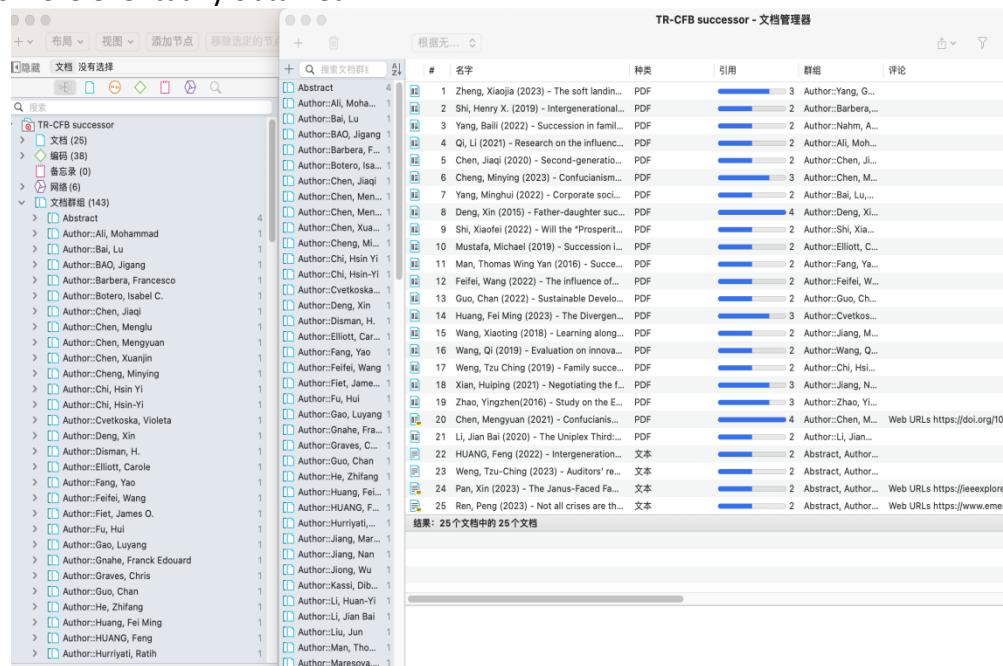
布局 视图 添加节点 移除选定的节

隐藏 文档 没有选择

搜索

TR-CFB successor
文档 (25)
编码 (38)
备忘录 (0)
网络 (6)
文档群组 (143)
Abstract 4
Author::Ali, Mohammad 1
Author::Bai, Lu 1
Author::BAO, Jigang 1
Author::Barbera, Francesco 1
Author::Botero, Isabel C. 1
Author::Chen, Jiaqi 1
Author::Chen, Menglu 1
Author::Chen, Mengyuan 1
Author::Chen, Xuanjin 1
Author::Cheng, Minying 1
Author::Chi, Hsin Yi 1
Author::Chi, Hsin-Yi 1
Author::Cvetkoska, Violeta 1
Author::Deng, Xin 1
Author::Disman, H. 1
Author::Elliott, Carole 1
Author::Fang, Yao 1
Author::Feifei, Wang 1
Author::Fiet, James O. 1
Author::Fu, Hui 1
Author::Gao, Luyang 1
Author::Gnahe, Franck Edouard 1
Author::Graves, Chris 1
Author::Guo, Chan 1
Author::He, Zhifang 1
Author::Huang, Fei Ming 1
Author::HUANG, Feng 1
Author::Hurriyati, Ratih 1

搜索文档群组

Abstract 4
Author::Ali, Moha... 1
Author::Bai, Lu 1
Author::BAO, Jigang 1
Author::Barbera, F... 1
Author::Botero, Isa... 1
Author::Chen, Jiaqi 1
Author::Chen, Men... 1
Author::Chen, Men... 1
Author::Chen, Xua... 1
Author::Cheng, Mi... 1
Author::Chi, Hsin Yi 1
Author::Chi, Hsin-Yi 1
Author::Cvetkoska... 1
Author::Deng, Xin 1
Author::Disman, H. 1
Author::Elliott, Car... 1
Author::Fang, Yao 1
Author::Feifei, Wang 1
Author::Fiet, Jame... 1
Author::Fu, Hui 1
Author::Gao, Luyang 1
Author::Gnahe, Fra... 1
Author::Graves, C... 1
Author::Guo, Chan 1
Author::He, Zhifang 1
Author::Huang, Fei... 1
Author::HUANG, F... 1
Author::Hurriyati,... 1
Author::Jiang, Mar... 1
Author::Jiang, Nan 1
Author::Jiong, Wu 1
Author::Kassi, Dib... 1
Author::Li, Huan-Yi 1
Author::Li, Jian Bai 1
Author::Liu, Jun 1
Author::Man, Tho... 1
Author::Maresova,... 1

TR-CFB successor - 文档管理器

根据无...

| # | 名字 | 种类 | 引用 | 群组 | 评论 |
|---|---|---|---|---|---|
| 1 | Zheng, Xiaojia (2023) - The soft landin... | PDF | 3 | Author::Yang, G... | |
| 2 | Shi, Henry X. (2019) - Intergenerational... | PDF | 2 | Author::Barbera,... | |
| 3 | Yang, Baili (2022) - Succession in famil... | PDF | 2 | Author::Nahm, A... | |
| 4 | Qi, Li (2021) - Research on the influenc... | PDF | 2 | Author::Ali, Moh... | |
| 5 | Chen, Jiaqi (2020) - Second-generatio... | PDF | 2 | Author::Chen, Ji... | |
| 6 | Cheng, Minying (2023) - Confucianism... | PDF | 3 | Author::Chen, M... | |
| 7 | Yang, Minghui (2022) - Corporate soci... | PDF | 2 | Author::Bai, Lu,... | |
| 8 | Deng, Xin (2015) - Father-daughter suc... | PDF | 4 | Author::Deng, Xi... | |
| 9 | Shi, Xiaofei (2022) - Will the "Prosperit... | PDF | 2 | Author::Shi, Xia... | |
| 10 | Mustafa, Michael (2019) - Succession i... | PDF | 2 | Author::Elliott, C... | |
| 11 | Man, Thomas Wing Yan (2016) - Succe... | PDF | 2 | Author::Fang, Ya... | |
| 12 | Feifei, Wang (2022) - The influence of... | PDF | 2 | Author::Feifei, W... | |
| 13 | Guo, Chan (2022) - Sustainable Develo... | PDF | 2 | Author::Guo, Ch... | |
| 14 | Huang, Fei Ming (2023) - The Divergen... | PDF | 3 | Author::Cvetkos... | |
| 15 | Wang, Xiaoting (2018) - Learning along... | PDF | 2 | Author::Jiang, M... | |
| 16 | Wang, Qi (2019) - Evaluation on innova... | PDF | 2 | Author::Wang, Q... | |
| 17 | Weng, Tzu Ching (2019) - Family succe... | PDF | 2 | Author::Chi, Hsi... | |
| 18 | Xian, Huiping (2021) - Negotiating the f... | PDF | 3 | Author::Jiang, N... | |
| 19 | Zhao, Yingzhen(2016) - Study on the E... | PDF | 3 | Author::Zhao, Yi... | |
| 20 | Chen, Mengyuan (2021) - Confucianis... | PDF | 4 | Author::Chen, M... | Web URLs https://doi.org/10 |
| 21 | Li, Jian Bai (2020) - The Uniplex Third:... | PDF | 2 | Author::Li, Jian... | |
| 22 | HUANG, Feng (2022) - Intergeneration... | 文本 | 2 | Abstract, Author... | |
| 23 | Weng, Tzu-Ching (2023) - Auditors' re... | 文本 | 2 | Abstract, Author... | |
| 24 | Pan, Xin (2023) - The Janus-Faced Fa... | 文本 | 2 | Abstract, Author... | Web URLs https://ieeexplore |
| 25 | Ren, Peng (2023) - Not all crises are th... | 文本 | 2 | Abstract, Author... | Web URLs https://www.eme |

结果: 25个文档中的 25个文档